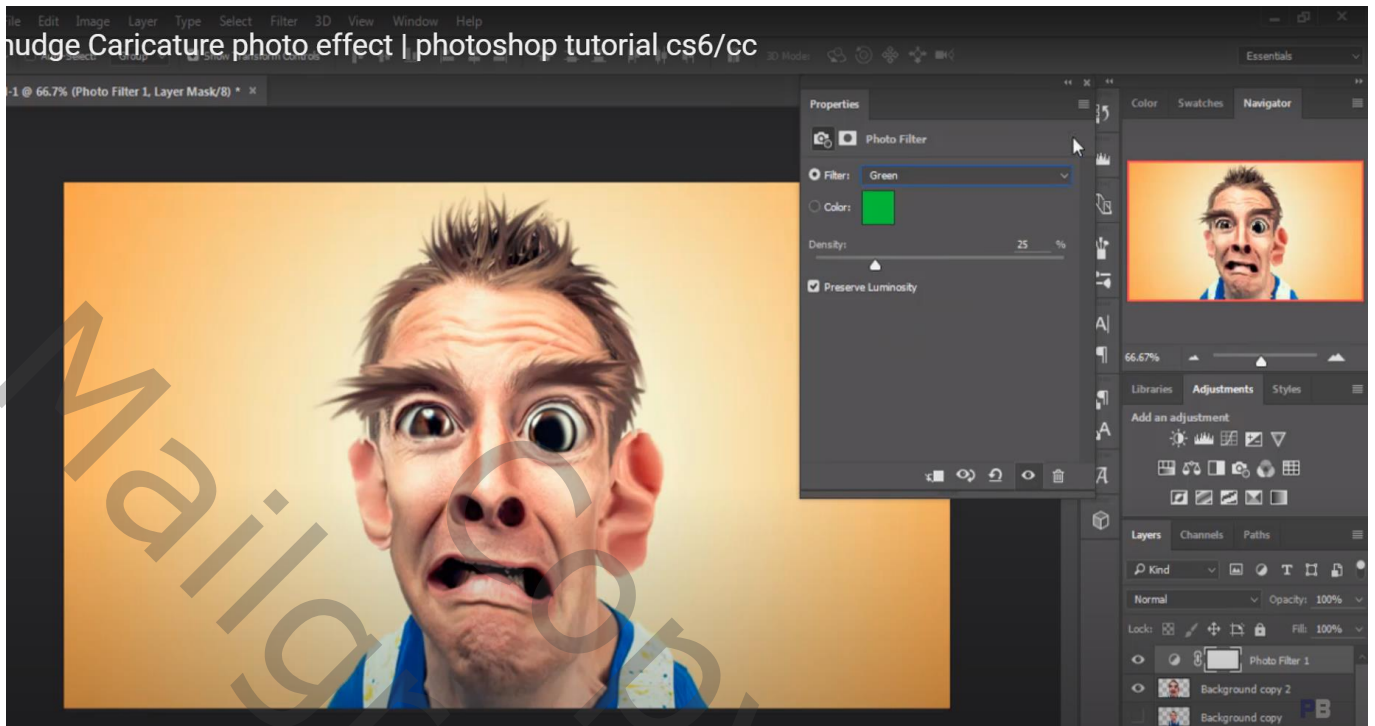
ile Edit Image Layer Type Select Filter 3D View Window Help

nudge Caricature photo effect | photoshop tutorial cs6/cc

Auto-Select: Group Show Transform Controls 3D Mode:

Essentials

-1 @ 66.7% (Photo Filter 1, Layer Mask/8) * ×

Properties

Photo Filter

Filter: Green

Color:

Density: 25 %

Preserve Luminosity

Color Swatches Navigator

66.67%

Libraries Adjustments Styles

Add an adjustment

Layers Channels Paths

Kind

Normal Opacity: 100%

Lock: Fill: 100%

Photo Filter 1

Background copy 2

Background copy

PB

Mailgo